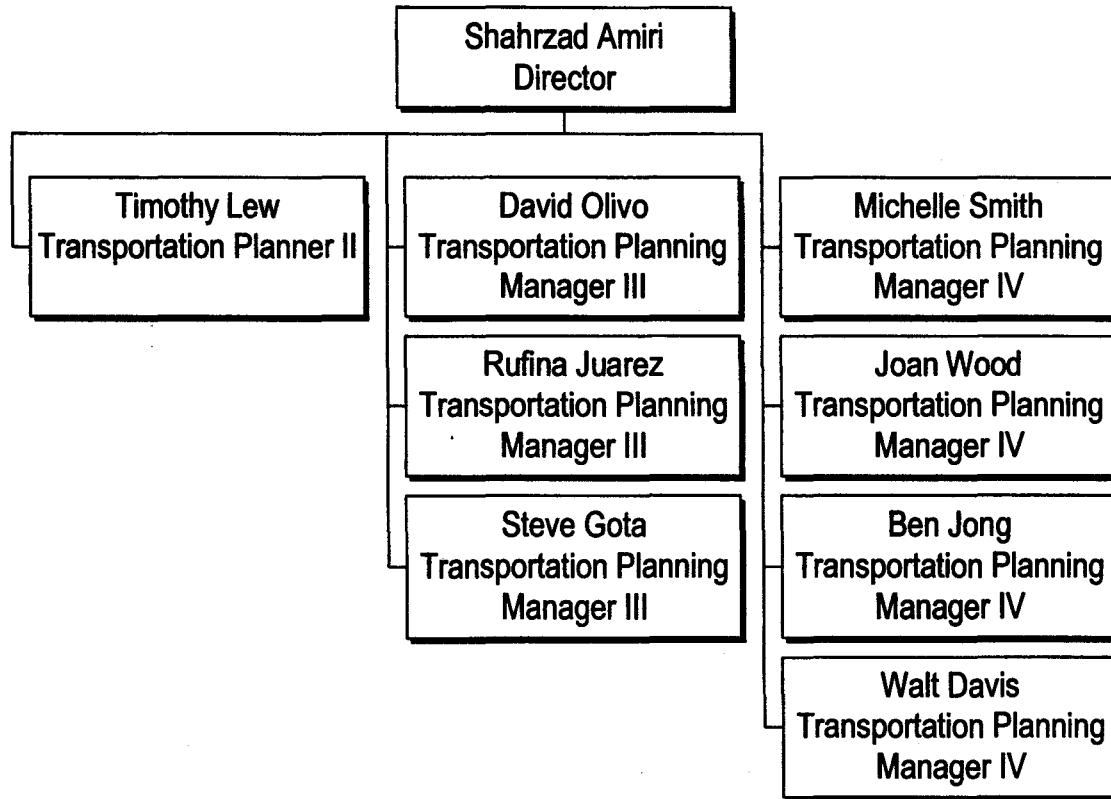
Shahrzad Amiri
Director

Timothy Lew
Transportation Planner II

David Olivo
Transportation Planning Manager III

Rufina Juarez
Transportation Planning Manager III

Steve Gota
Transportation Planning Manager III

Michelle Smith
Transportation Planning Manager IV

Joan Wood
Transportation Planning Manager IV

Ben Jong
Transportation Planning Manager IV

Walt Davis
Transportation Planning Manager IV